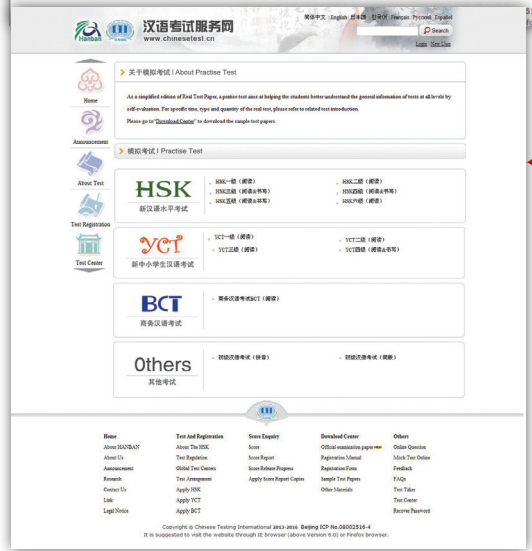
Hanban 汉语考试服务网 www.chinesetest.cn

简体中文 | English | 日本語 | 한국어 | Français | Русский | Español

Search

Login New User

Home

Announcement

About Test

Test Registration

Test Center

关于模拟考试 | About Practise Test

As a simplified edition of Real Test Paper, a pratice test aims at helping the students better understand the general information of tests at all levels by self-evaluation. For specific time, type and quantity of the real test, please refer to related test introduction.

Please go to "Download Center" to download the sample test papers.

模拟考试 | Practise Test

HSK 新汉语水平考试

HSK一级（阅读）
HSK二级（阅读）
HSK三级（阅读&书写）
HSK四级（阅读&书写）
HSK五级（阅读&书写）
HSK六级（阅读）

YCT 新中小学生汉语考试

YCT一级（阅读）
YCT二级（阅读）
YCT三级（阅读）
YCT四级（阅读&书写）

BCT 商务汉语考试

商务汉语考试BCT（阅读）

Others 其他考试

初级汉语考试（拼音）
初级汉语考试（简体）

Home
About HANBAN
About Us
Announcement
Research
Contact Us
Link
Legal Notice

Test And Registration
About The HSK
Test Regulation
Global Test Centers
Test Arrangement
Apply HSK
Apply YCT
Apply BCT

Score Enquiry
Score
Score Report
Score Release Progress
Apply Score Report Copies

Download Center
Official examination paper new
Registration Manual
Registration Form
Sample Test Papers
Other Materials

Others
Online Question
Mock Test Online
Feedback
FAQs
Test Taker
Test Center
Recover Password

Copyright © Chinese Testing International 2013-2016 Beijing ICP No.08002516-4
It is suggested to visit the website through IE browser (above version 6.0) or Firefox browser.